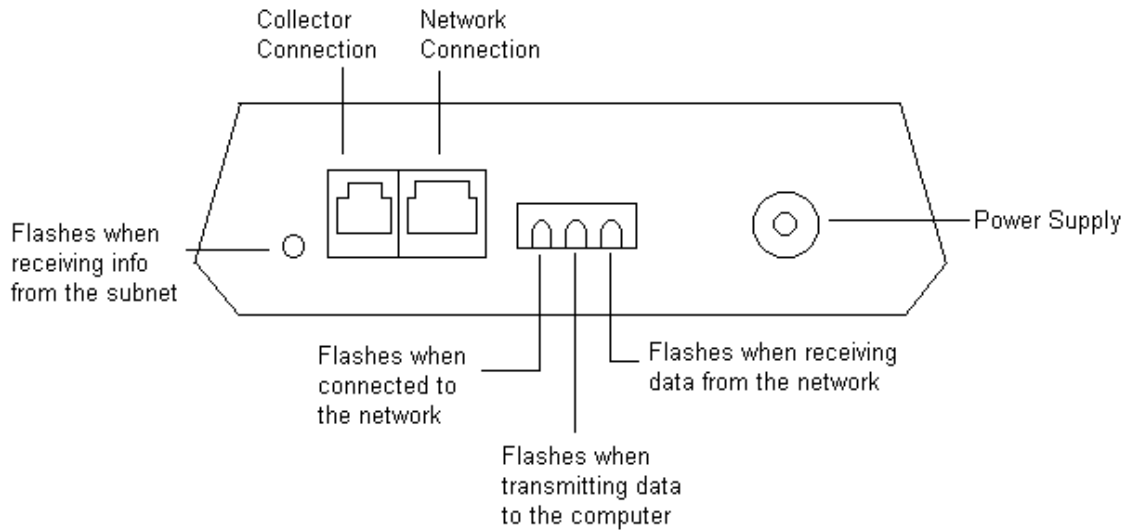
Collector Connection

Network Connection

Flashes when receiving info from the subnet

Power Supply

Flashes when connected to the network

Flashes when receiving data from the network

Flashes when transmitting data to the computer